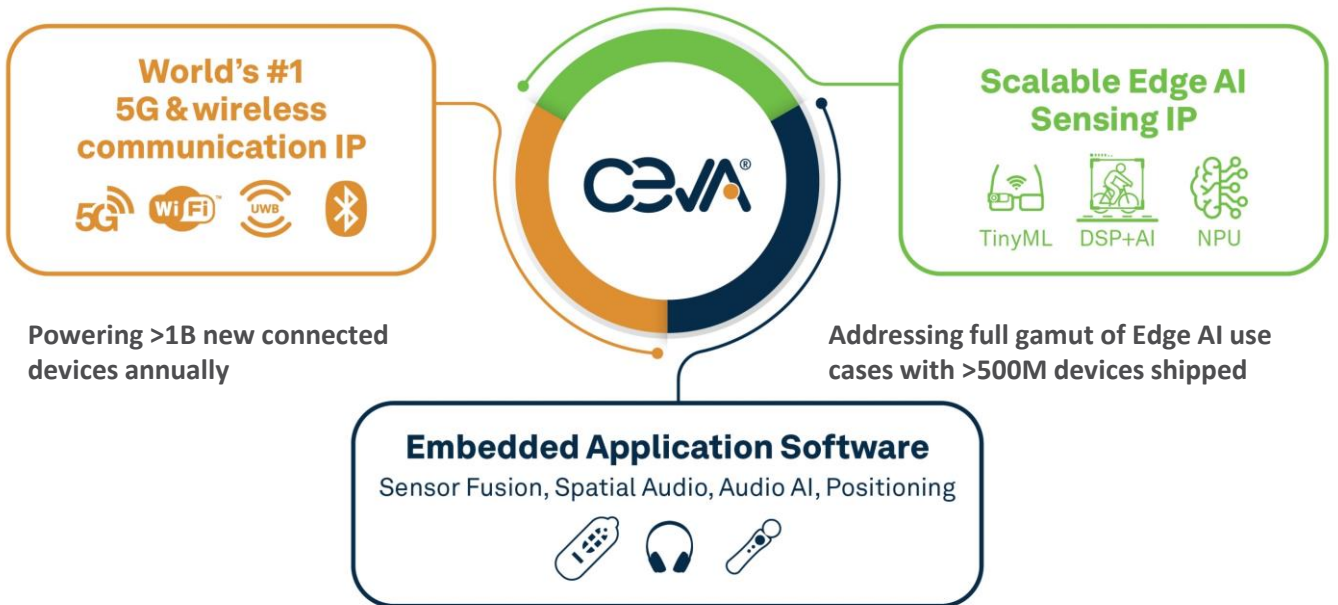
World's #1
5G & wireless
communication IP

5G Wi Fi UWB

CEVA®

Scalable Edge AI
Sensing IP

TinyML DSP+AI NPU

Powering >1B new connected devices annually

Addressing full gamut of Edge AI use cases with >500M devices shipped

Embedded Application Software

Sensor Fusion, Spatial Audio, Audio AI, Positioning